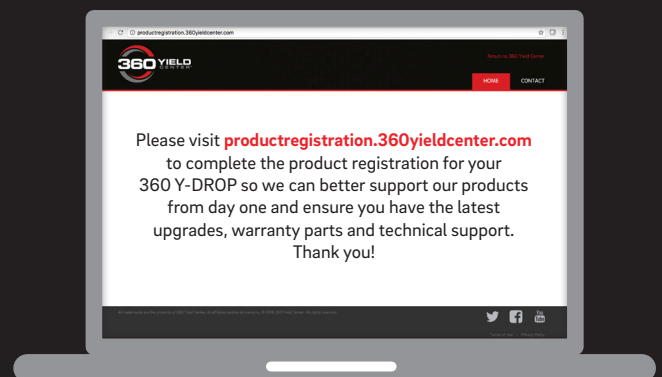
productregistration.360yieldcenter.com

360 YIELD CENTER

Return to 360 Yield Center

HOME CONTACT

Please visit **productregistration.360yieldcenter.com** to complete the product registration for your 360 Y-DROP so we can better support our products from day one and ensure you have the latest upgrades, warranty parts and technical support. Thank you!

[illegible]

Terms of Use | Privacy Policy